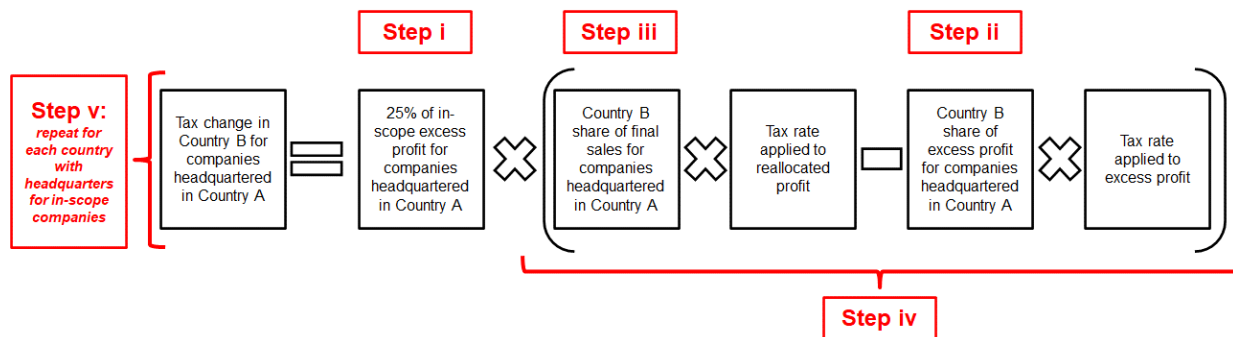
Step i

Step iii

Step ii

Step v: repeat for each country with headquarters for in-scope companies

Tax change in Country B for companies headquartered in Country A

25% of in-scope excess profit for companies headquartered in Country A

Country B share of final sales for companies headquartered in Country A

Tax rate applied to reallocated profit

Country B share of excess profit for companies headquartered in Country A

Tax rate applied to excess profit

Step iv